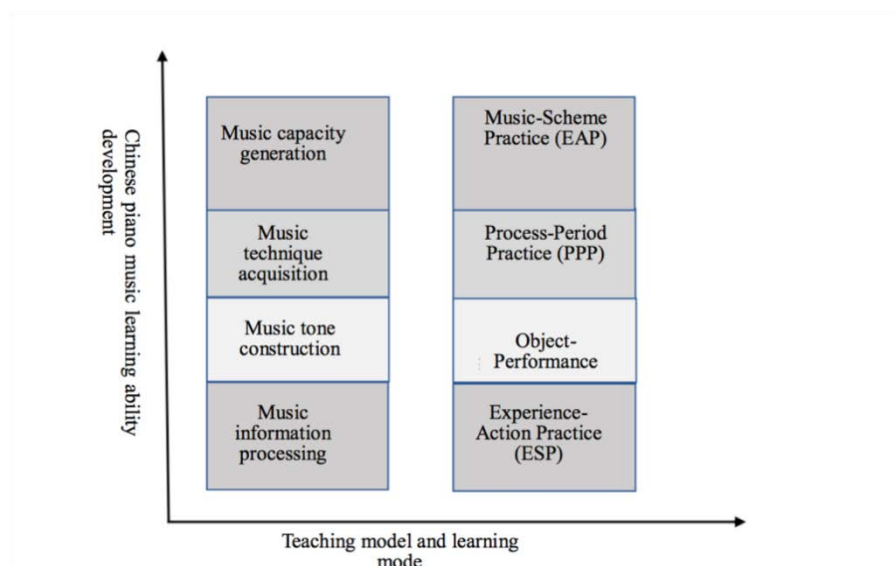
Chinese piano music learning ability development

Music capacity generation

Music technique acquisition

Music tone construction

Music information processing

Music-Scheme Practice (EAP)

Process-Period Practice (PPP)

Object-Performance

Experience-Action Practice (ESP)

Teaching model and learning mode